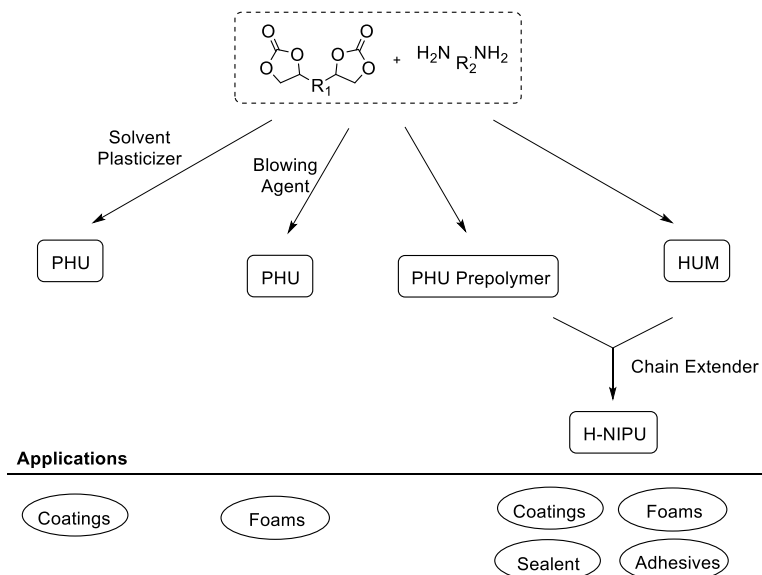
O O O R$_1$ O O O + $H_2N$ $R_2$ $NH_2$

Solvent Plasticizer

Blowing Agent

PHU

PHU

PHU Prepolymer

HUM

Chain Extender

H-NIPU

**Applications**

Coatings

Foams

Coatings

Foams

Sealent

Adhesives